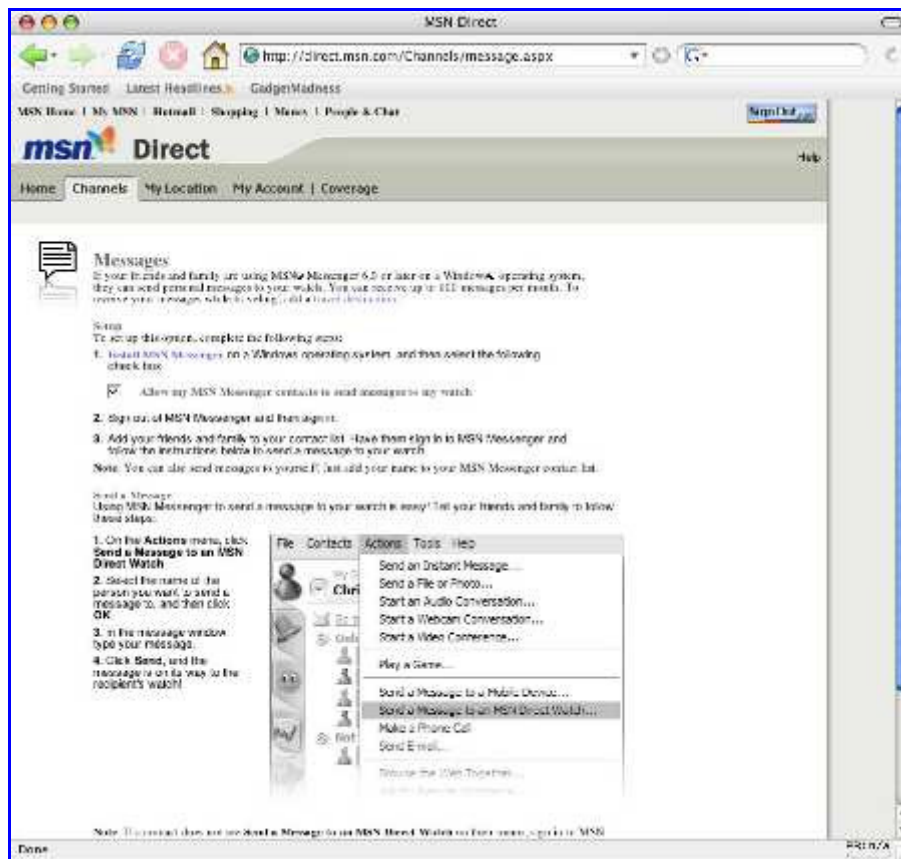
MSN Direct

http://direct.msn.com/Channels/message.aspx

Getting Started Latest Headlines GadgetMadness

MSN Home | My MSN | Hotmail | Shopping | Money | People & Chat

Sign Out

msn Direct

Help

Home Channels My Location My Account | Coverage

Messages
If your friends and family are using MSN Messenger 6.0 or later on a Windows operating system, they can send personal messages to your watch. You can receive up to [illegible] messages per month. To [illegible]

Setup
To set up this option, complete the following steps:
1. Install MSN Messenger on a Windows operating system, and then select the following check box:

Allow my MSN Messenger contacts to send messages to my watch

2. Sign out of MSN Messenger and then sign in.

3. Add your friends and family to your contact list. Have them sign in to MSN Messenger and follow the instructions below to send a message to your watch.

Note: You can also send messages to yourself. Just add your name to your MSN Messenger contact list.

Send a Message
Using MSN Messenger to send a message to your watch is easy! Tell your friends and family to follow these steps:

1. On the Actions menu, click Send a Message to an MSN Direct Watch
2. Select the name of the person you want to send a message to, and then click OK
3. In the message window type your message.
4. Click Send, and the message is on its way to the recipient's watch!

File Contacts Actions Tools Help
Send an Instant Message...
Send a File or Photo...
Start an Audio Conversation...
Start a Webcam Conversation...
Start a Video Conference...
Play a Game...
Send a Message to a Mobile Device...
Send a Message to an MSN Direct Watch...
Make a Phone Call
Send E-mail...
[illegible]

Chri

Note: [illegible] Send a Message to an MSN Direct Watch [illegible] MSN

Done